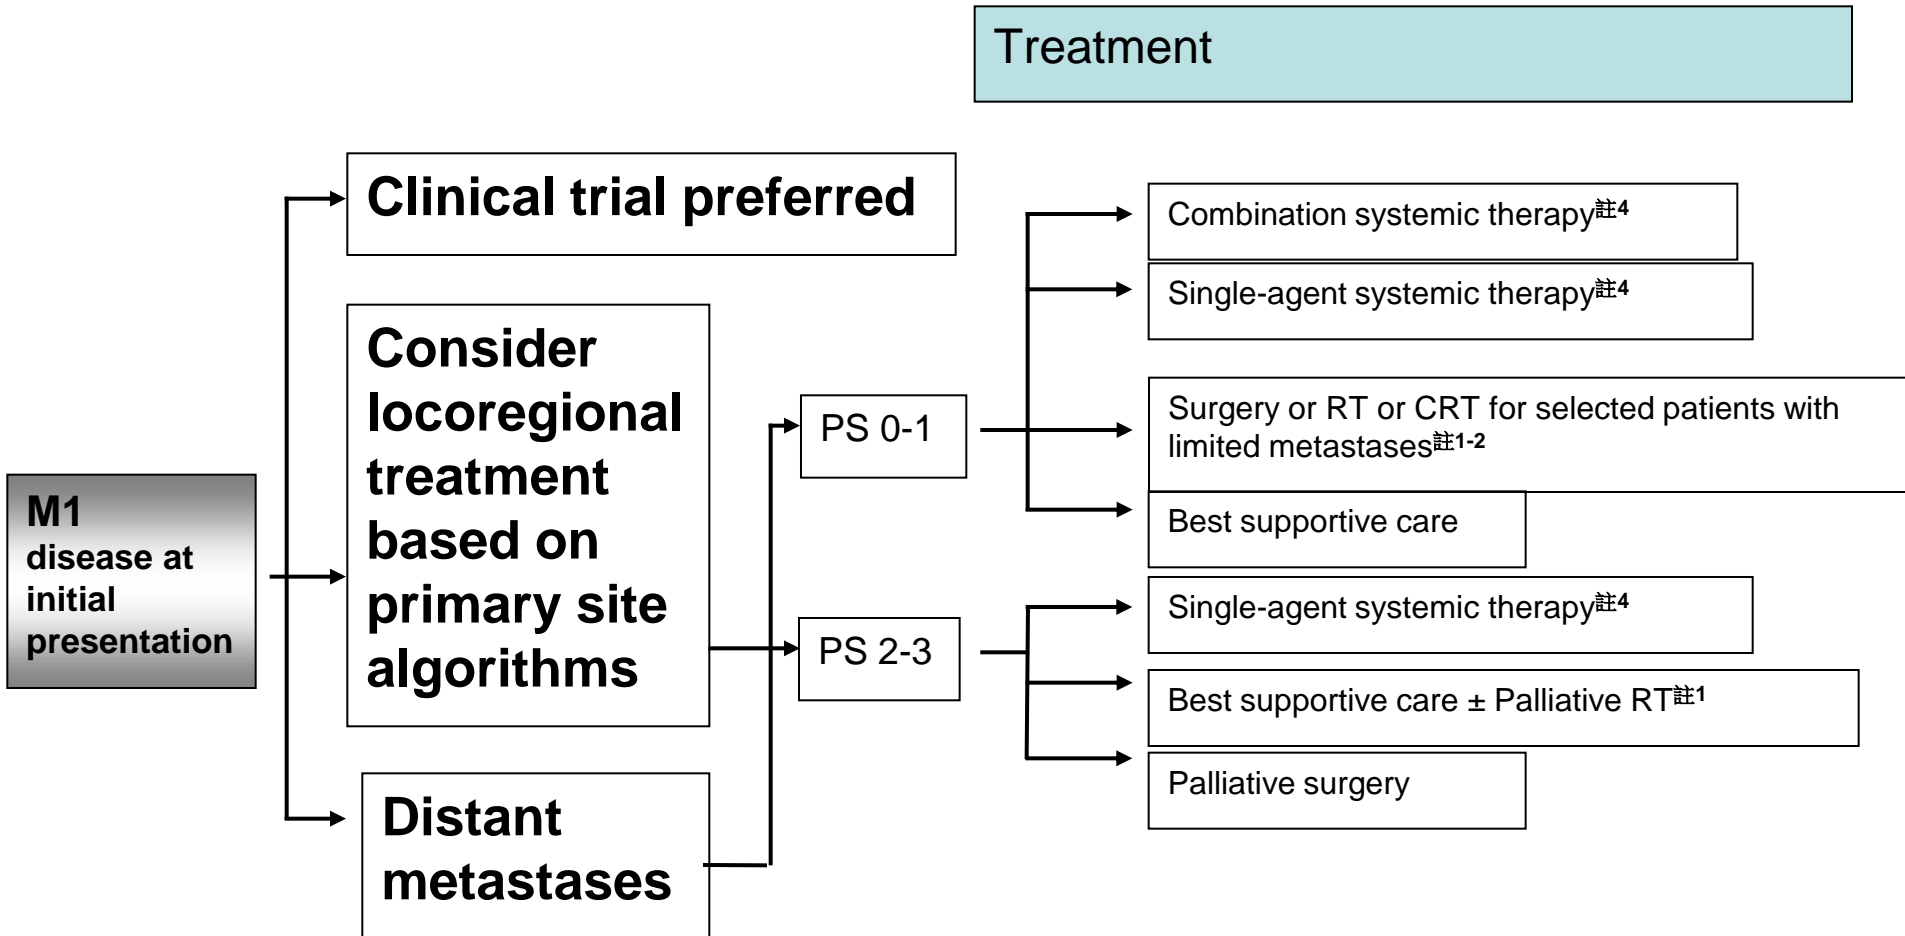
Treatment

M1 disease at initial presentation

Clinical trial preferred

Consider locoregional treatment based on primary site algorithms

Distant metastases

PS 0-1

PS 2-3

Combination systemic therapy註4

Single-agent systemic therapy註4

Surgery or RT or CRT for selected patients with limited metastases註1-2

Best supportive care

Single-agent systemic therapy註4

Best supportive care ± Palliative RT註1

Palliative surgery